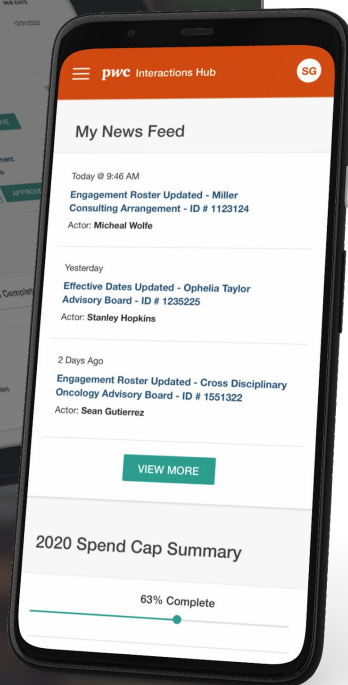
pwc Interactions Hub

SG

My News Feed

Today @ 9:46 AM

Engagement Roster Updated - Miller Consulting Arrangement - ID # 1123124

Actor: Micheal Wolfe

Yesterday

Effective Dates Updated - Ophelia Taylor Advisory Board - ID # 1235225

Actor: Stanley Hopkins

2 Days Ago

Engagement Roster Updated - Cross Disciplinary Oncology Advisory Board - ID # 1551322

Actor: Sean Gutierrez

VIEW MORE

2020 Spend Cap Summary

63% Complete